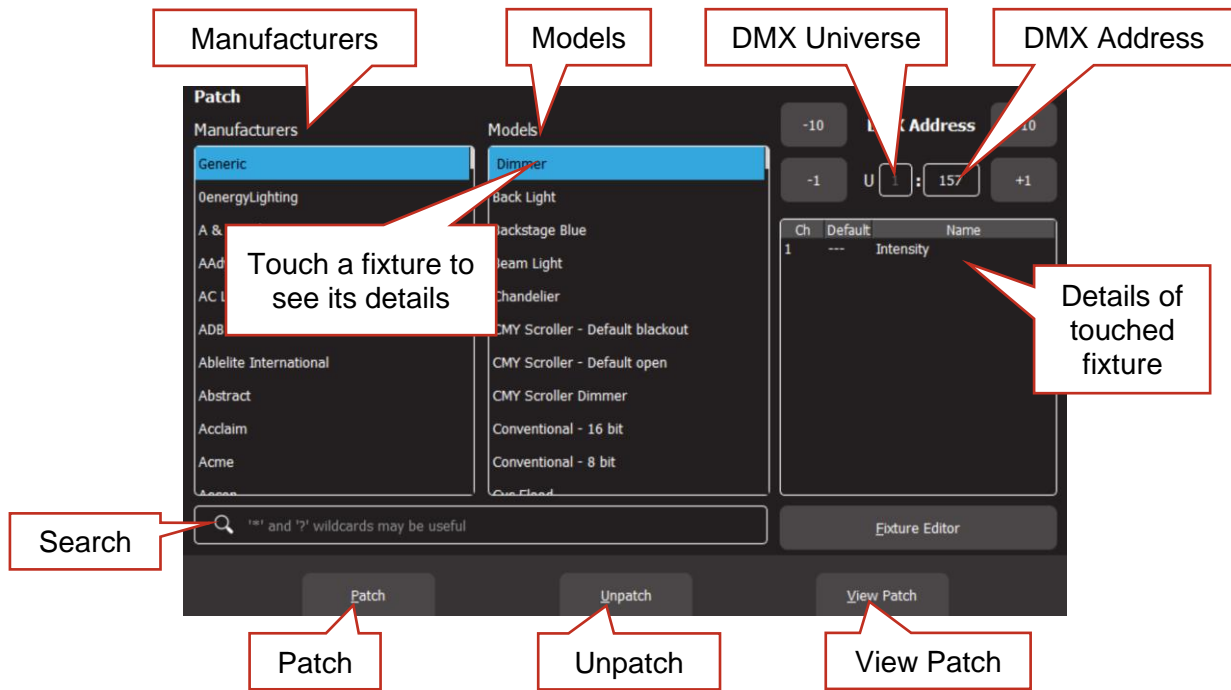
Manufacturers

Models

DMX Universe

DMX Address

Patch

Manufacturers

Models

-10

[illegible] X Address

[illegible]10

Generic

0energyLighting

A & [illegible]

AAd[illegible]

AC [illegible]

ADB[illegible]

Ablelite International

Abstract

Acclaim

Acme

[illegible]

Dimmer

Back Light

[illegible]ackstage Blue

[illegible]eam Light

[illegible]handelier

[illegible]MY Scroller - Default blackout

CMY Scroller - Default open

CMY Scroller Dimmer

Conventional - 16 bit

Conventional - 8 bit

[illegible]

Touch a fixture to see its details

-1

U

1

:

157

+1

| Ch | Default | Name |
|---|---|---|
| 1 | --- | Intensity |

Details of touched fixture

Search

'*' and '?' wildcards may be useful

Fixture Editor

Patch

Unpatch

View Patch

Patch

Unpatch

View Patch